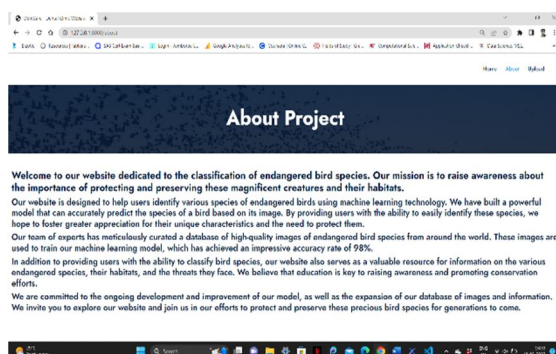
Home About Upload

About Project

Welcome to our website dedicated to the classification of endangered bird species. Our mission is to raise awareness about the importance of protecting and preserving these magnificent creatures and their habitats.

Our website is designed to help users identify various species of endangered birds using machine learning technology. We have built a powerful model that can accurately predict the species of a bird based on its image. By providing users with the ability to easily identify these species, we hope to foster greater appreciation for their unique characteristics and the need to protect them.

Our team of experts has meticulously curated a database of high-quality images of endangered bird species from around the world. These images are used to train our machine learning model, which has achieved an impressive accuracy rate of 98%.

In addition to providing users with the ability to classify bird species, our website also serves as a valuable resource for information on the various endangered species, their habitats, and the threats they face. We believe that education is key to raising awareness and promoting conservation efforts.

We are committed to the ongoing development and improvement of our model, as well as the expansion of our database of images and information. We invite you to explore our website and join us in our efforts to protect and preserve these precious bird species for generations to come.